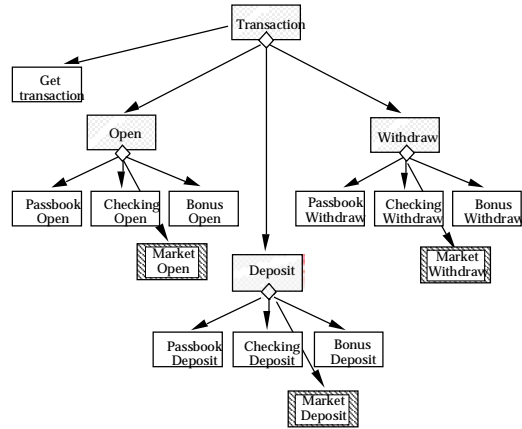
Transaction

Get transaction

Open

Deposit

Withdraw

Passbook Open

Checking Open

Bonus Open

Market Open

Passbook Withdraw

Checking Withdraw

Bonus Withdraw

Market Withdraw

Passbook Deposit

Checking Deposit

Bonus Deposit

Market Deposit